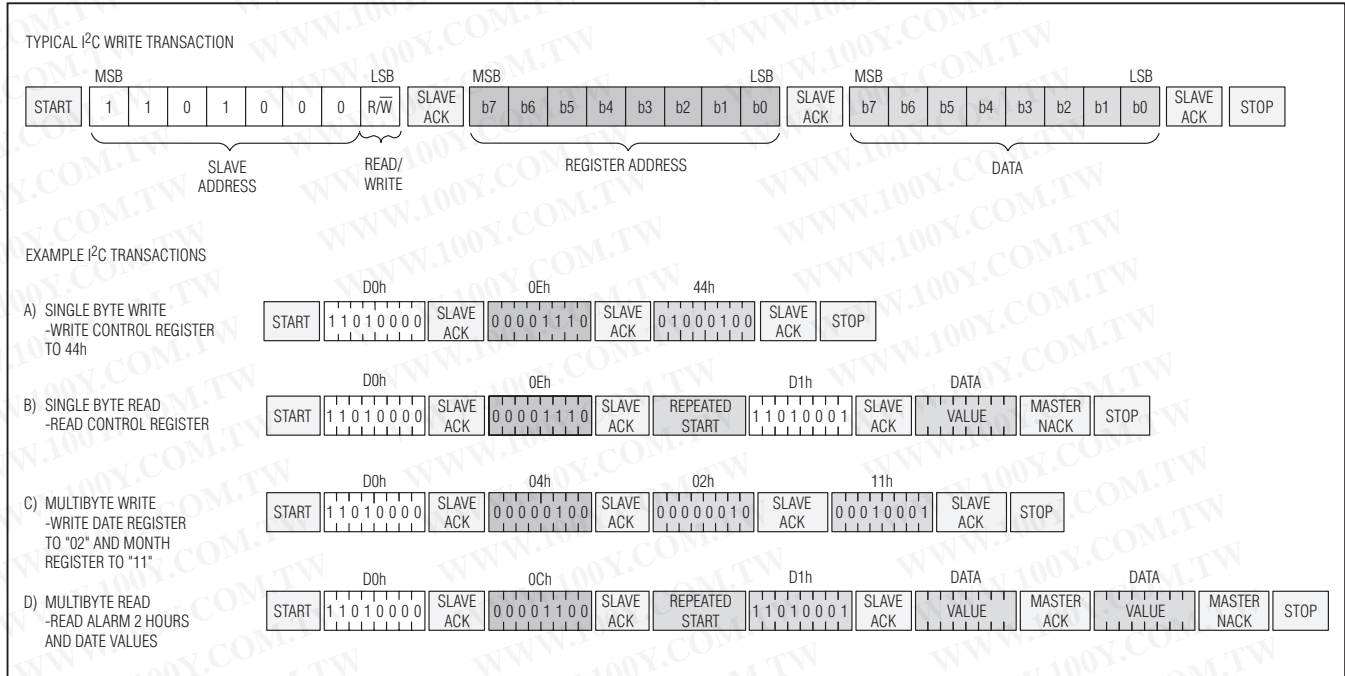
TYPICAL I$^2$C WRITE TRANSACTION

MSB LSB MSB LSB MSB LSB

START 1 1 0 1 0 0 0 R/$\overline{W}$ SLAVE ACK b7 b6 b5 b4 b3 b2 b1 b0 SLAVE ACK b7 b6 b5 b4 b3 b2 b1 b0 SLAVE ACK STOP

SLAVE ADDRESS READ/ WRITE REGISTER ADDRESS DATA

EXAMPLE I$^2$C TRANSACTIONS

A) SINGLE BYTE WRITE -WRITE CONTROL REGISTER TO 44h

START D0h 11010000 SLAVE ACK 0Eh 00001110 SLAVE ACK 44h 01000100 SLAVE ACK STOP

B) SINGLE BYTE READ -READ CONTROL REGISTER

START D0h 11010000 SLAVE ACK 0Eh 00001110 SLAVE ACK REPEATED START D1h 11010001 SLAVE ACK DATA VALUE MASTER NACK STOP

C) MULTIBYTE WRITE -WRITE DATE REGISTER TO "02" AND MONTH REGISTER TO "11"

START D0h 11010000 SLAVE ACK 04h 00000100 SLAVE ACK 02h 00000010 SLAVE ACK 11h 00010001 SLAVE ACK STOP

D) MULTIBYTE READ -READ ALARM 2 HOURS AND DATE VALUES

START D0h 11010000 SLAVE ACK 0Ch 00001100 SLAVE ACK REPEATED START D1h 11010001 SLAVE ACK DATA VALUE MASTER ACK DATA VALUE MASTER NACK STOP

WWW.100Y.COM.TW